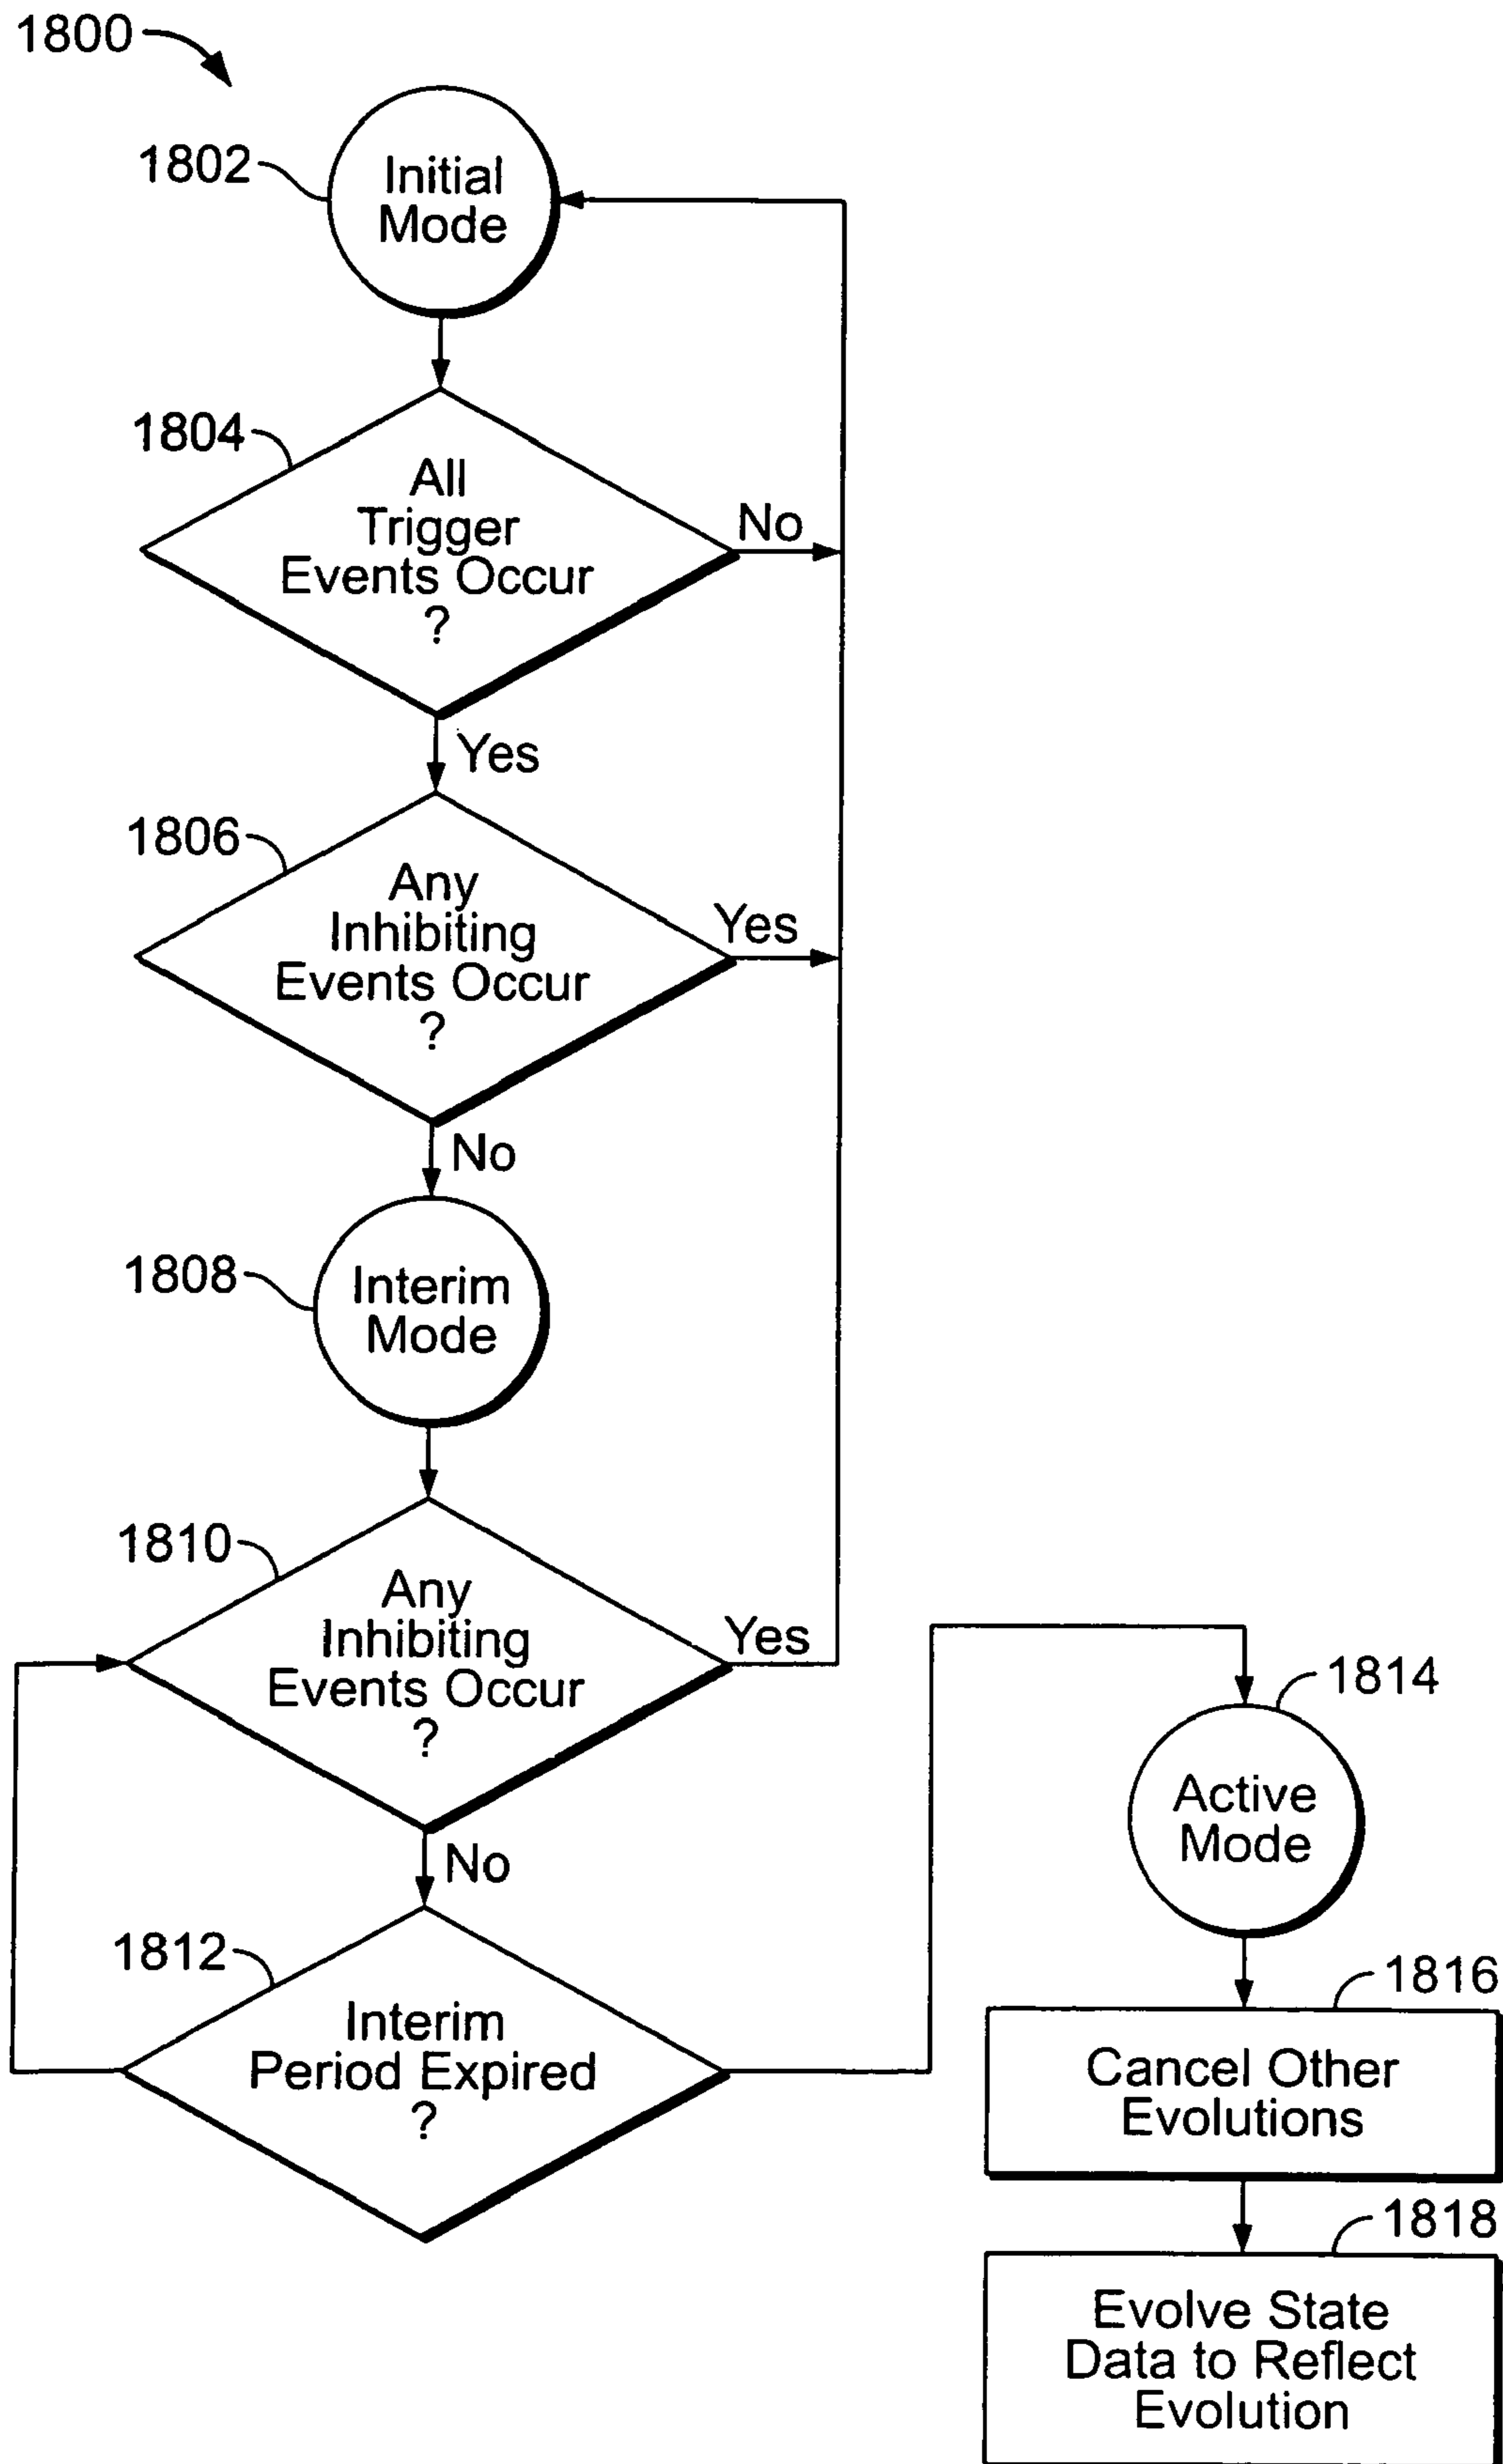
1800

1802

Initial Mode

1804

All Trigger Events Occur ?

No

Yes

1806

Any Inhibiting Events Occur ?

Yes

No

1808

Interim Mode

1810

Any Inhibiting Events Occur ?

Yes

No

1812

Interim Period Expired ?

1814

Active Mode

1816

Cancel Other Evolutions

1818

Evolve State Data to Reflect Evolution